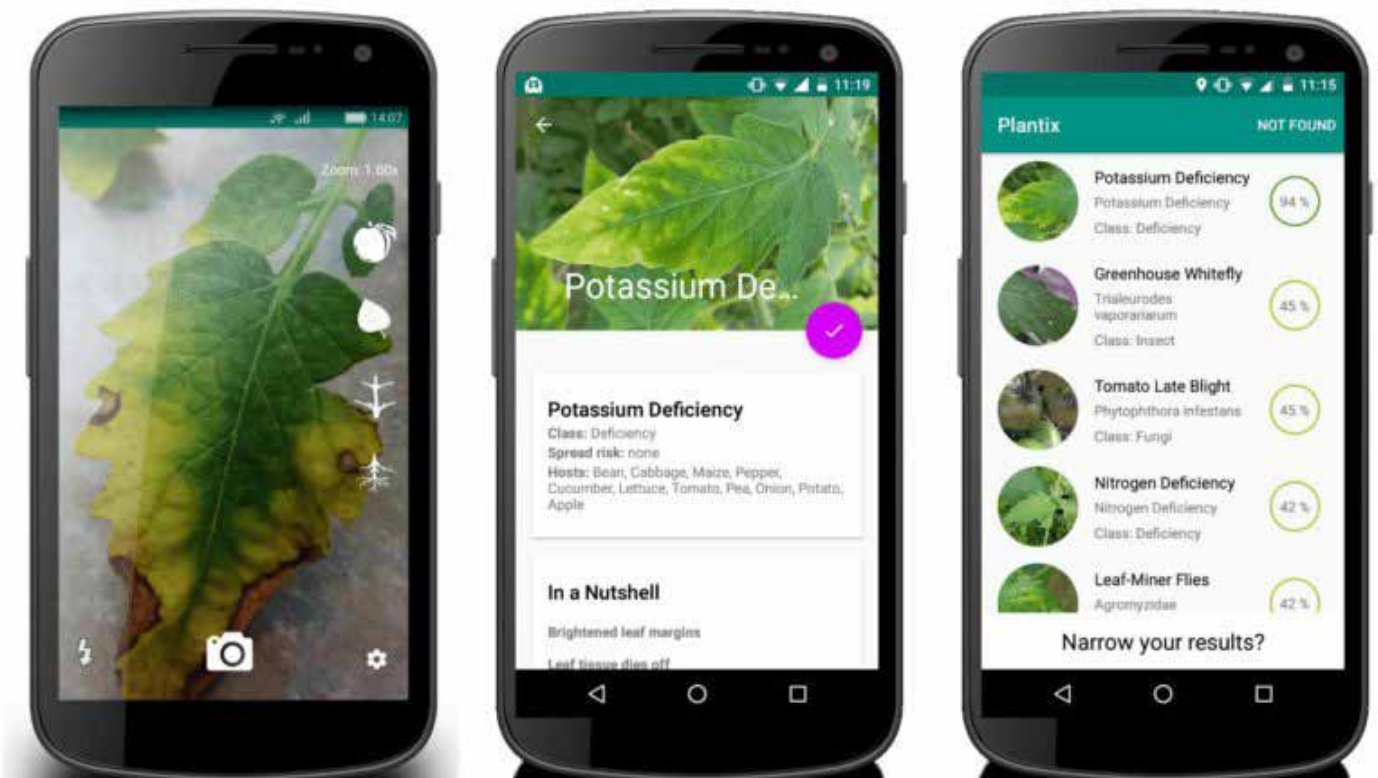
14:07

Zoom: 1.00x

11:19

Potassium De..

Potassium Deficiency

Class: Deficiency

Spread risk: none

Hosts: Bean, Cabbage, Maize, Pepper, Cucumber, Lettuce, Tomato, Pea, Onion, Potato, Apple

In a Nutshell

Brightened leaf margins

Leaf tissue dies off

11:15

Plantix

NOT FOUND

Potassium Deficiency
Potassium Deficiency
Class: Deficiency
94 %

Greenhouse Whitefly
Trialeurodes vaporariorum
Class: Insect
45 %

Tomato Late Blight
Phytophthora infestans
Class: Fungi
45 %

Nitrogen Deficiency
Nitrogen Deficiency
Class: Deficiency
42 %

Leaf-Miner Flies
Agromyzidae
42 %

Narrow your results?